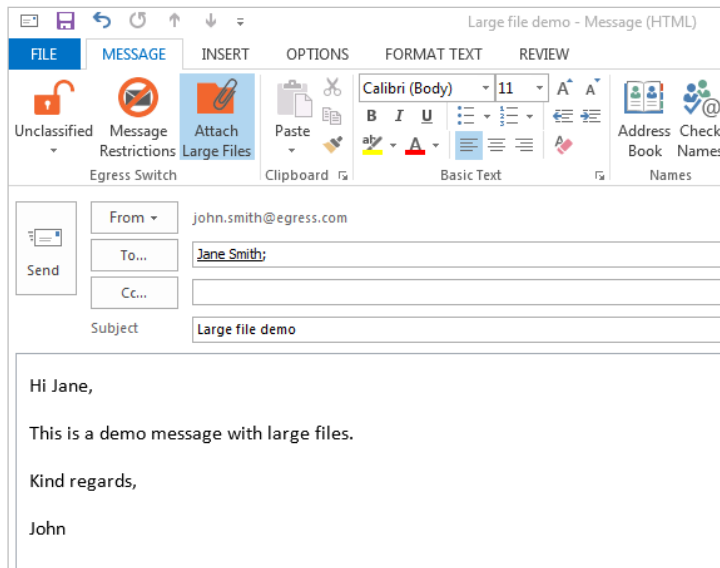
Large file demo - Message (HTML)

FILE MESSAGE INSERT OPTIONS FORMAT TEXT REVIEW

Unclassified
Message Restrictions
Attach Large Files
Egress Switch

Paste
Clipboard

Calibri (Body) 11
B I U
Basic Text

Address Book
Check Names
Names

Send
From ▾ john.smith@egress.com
To... Jane Smith;
Cc...
Subject Large file demo

Hi Jane,

This is a demo message with large files.

Kind regards,

John